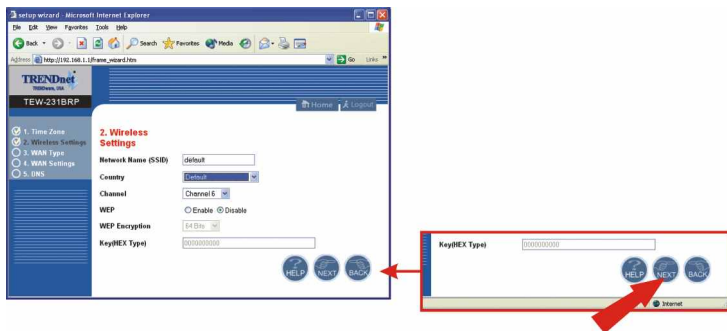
setup wizard - Microsoft Internet Explorer

File Edit View Favorites Tools Help

Back Search Favorites Media

Address http://192.168.1.1/frame_wizard.htm Go Links

TRENDnet
TRENDware, USA

TEW-231BRP

Home Logout

1. Time Zone
2. Wireless Settings
3. WAN Type
4. WAN Settings
5. DNS

2. Wireless Settings

| | |
|---|---|
| Network Name (SSID) | default |
| Country | Default |
| Channel | Channel 6 |
| WEP | Enable Disable |
| WEP Encryption | 64 Bits |
| Key(HEX Type) | 0000000000 |

HELP NEXT BACK

Key(HEX Type) 0000000000

HELP NEXT BACK

Internet